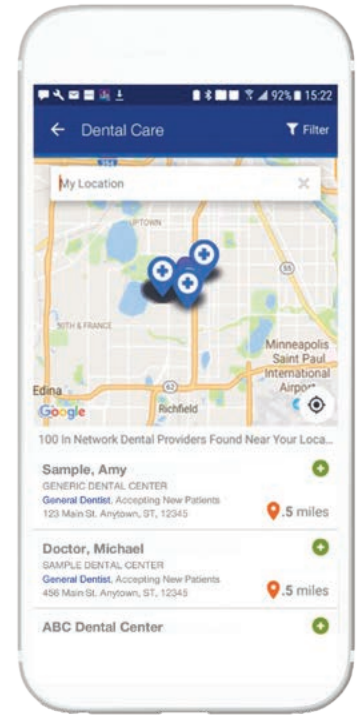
92% 15:22

Dental Care

Filter

My Location

UPTOWN

50TH & FRANCE

Minneapolis Saint Paul International Airport

Edina

Richfield

Google

100 In Network Dental Providers Found Near Your Loca...

Sample, Amy
GENERIC DENTAL CENTER
General Dentist, Accepting New Patients
123 Main St. Anytown, ST, 12345
.5 miles

Doctor, Michael
SAMPLE DENTAL CENTER
General Dentist, Accepting New Patients
456 Main St. Anytown, ST, 12345
.5 miles

ABC Dental Center